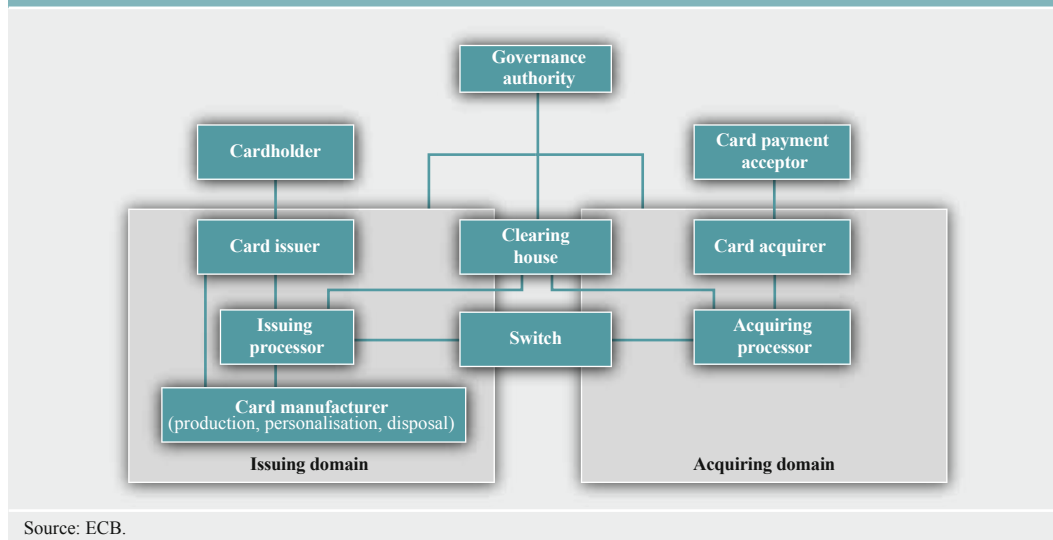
Governance authority

Cardholder

Card payment acceptor

Card issuer

Clearing house

Card acquirer

Issuing processor

Switch

Acquiring processor

Card manufacturer (production, personalisation, disposal)

Issuing domain

Acquiring domain

Source: ECB.